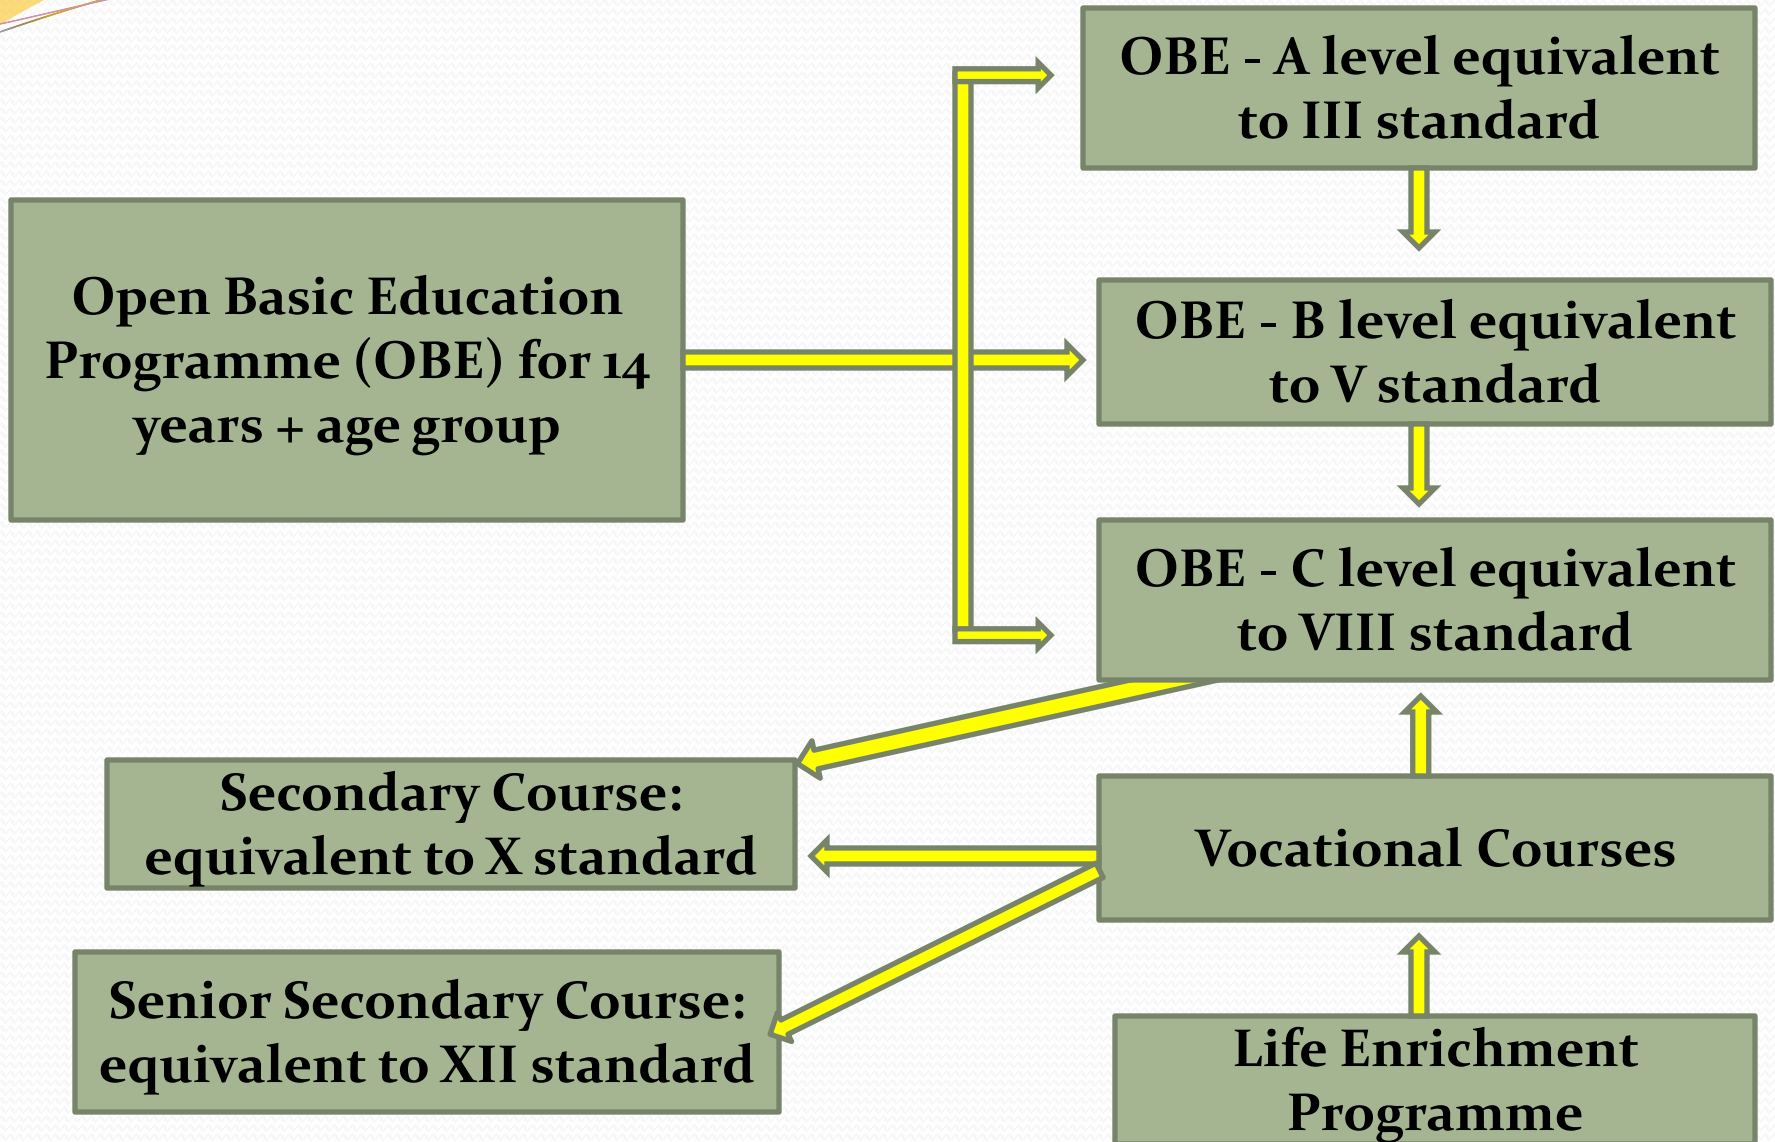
Open Basic Education Programme (OBE) for 14 years + age group

OBE - A level equivalent to III standard

OBE - B level equivalent to V standard

OBE - C level equivalent to VIII standard

Secondary Course: equivalent to X standard

Vocational Courses

Senior Secondary Course: equivalent to XII standard

Life Enrichment Programme